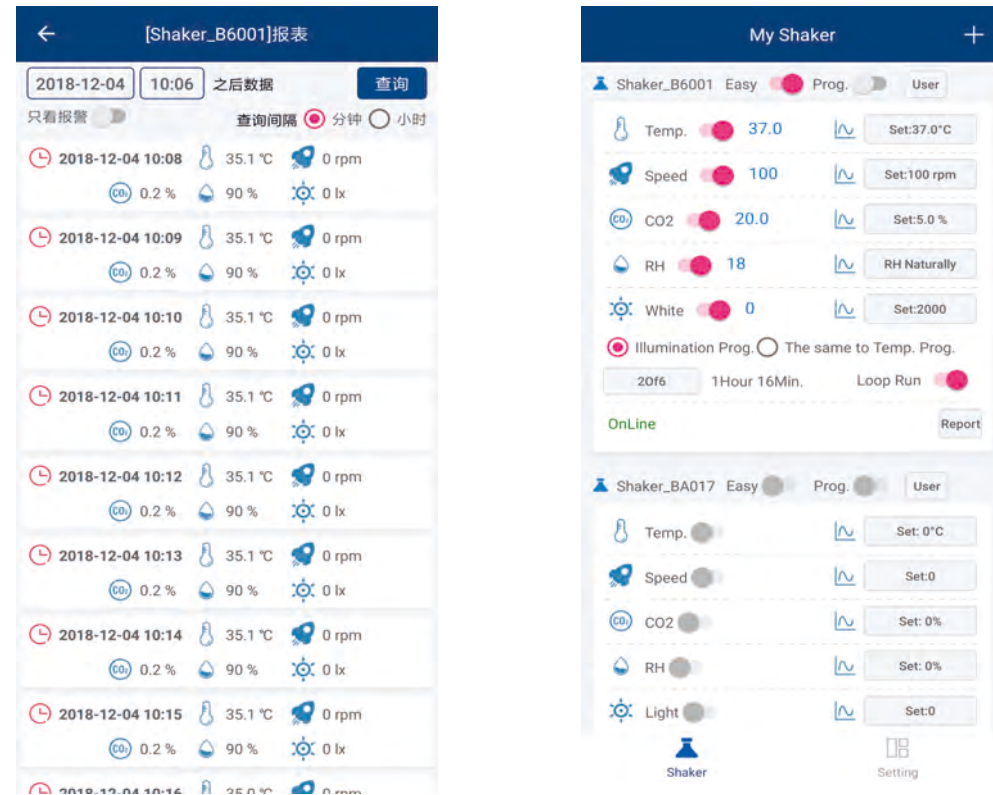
[Shaker_B6001]报表

2018-12-04 10:06 之后数据 查询

只看报警 查询间隔 分钟 小时

2018-12-04 10:08 35.1 ℃ 0 rpm
0.2 % 90 % 0 lx

2018-12-04 10:09 35.1 ℃ 0 rpm
0.2 % 90 % 0 lx

2018-12-04 10:10 35.1 ℃ 0 rpm
0.2 % 90 % 0 lx

2018-12-04 10:11 35.1 ℃ 0 rpm
0.2 % 90 % 0 lx

2018-12-04 10:12 35.1 ℃ 0 rpm
0.2 % 90 % 0 lx

2018-12-04 10:13 35.1 ℃ 0 rpm
0.2 % 90 % 0 lx

2018-12-04 10:14 35.1 ℃ 0 rpm
0.2 % 90 % 0 lx

2018-12-04 10:15 35.1 ℃ 0 rpm
0.2 % 90 % 0 lx

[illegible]

My Shaker

Shaker_B6001 Easy Prog. User

Temp. 37.0 Set:37.0°C

Speed 100 Set:100 rpm

CO2 20.0 Set:5.0 %

RH 18 RH Naturally

White 0 Set:2000

Illumination Prog. The same to Temp. Prog.

20f6 1Hour 16Min. Loop Run

OnLine Report

Shaker_BA017 Easy Prog. User

Temp. Set: 0°C

Speed Set:0

CO2 Set: 0%

RH Set: 0%

Light Set:0

Shaker Setting